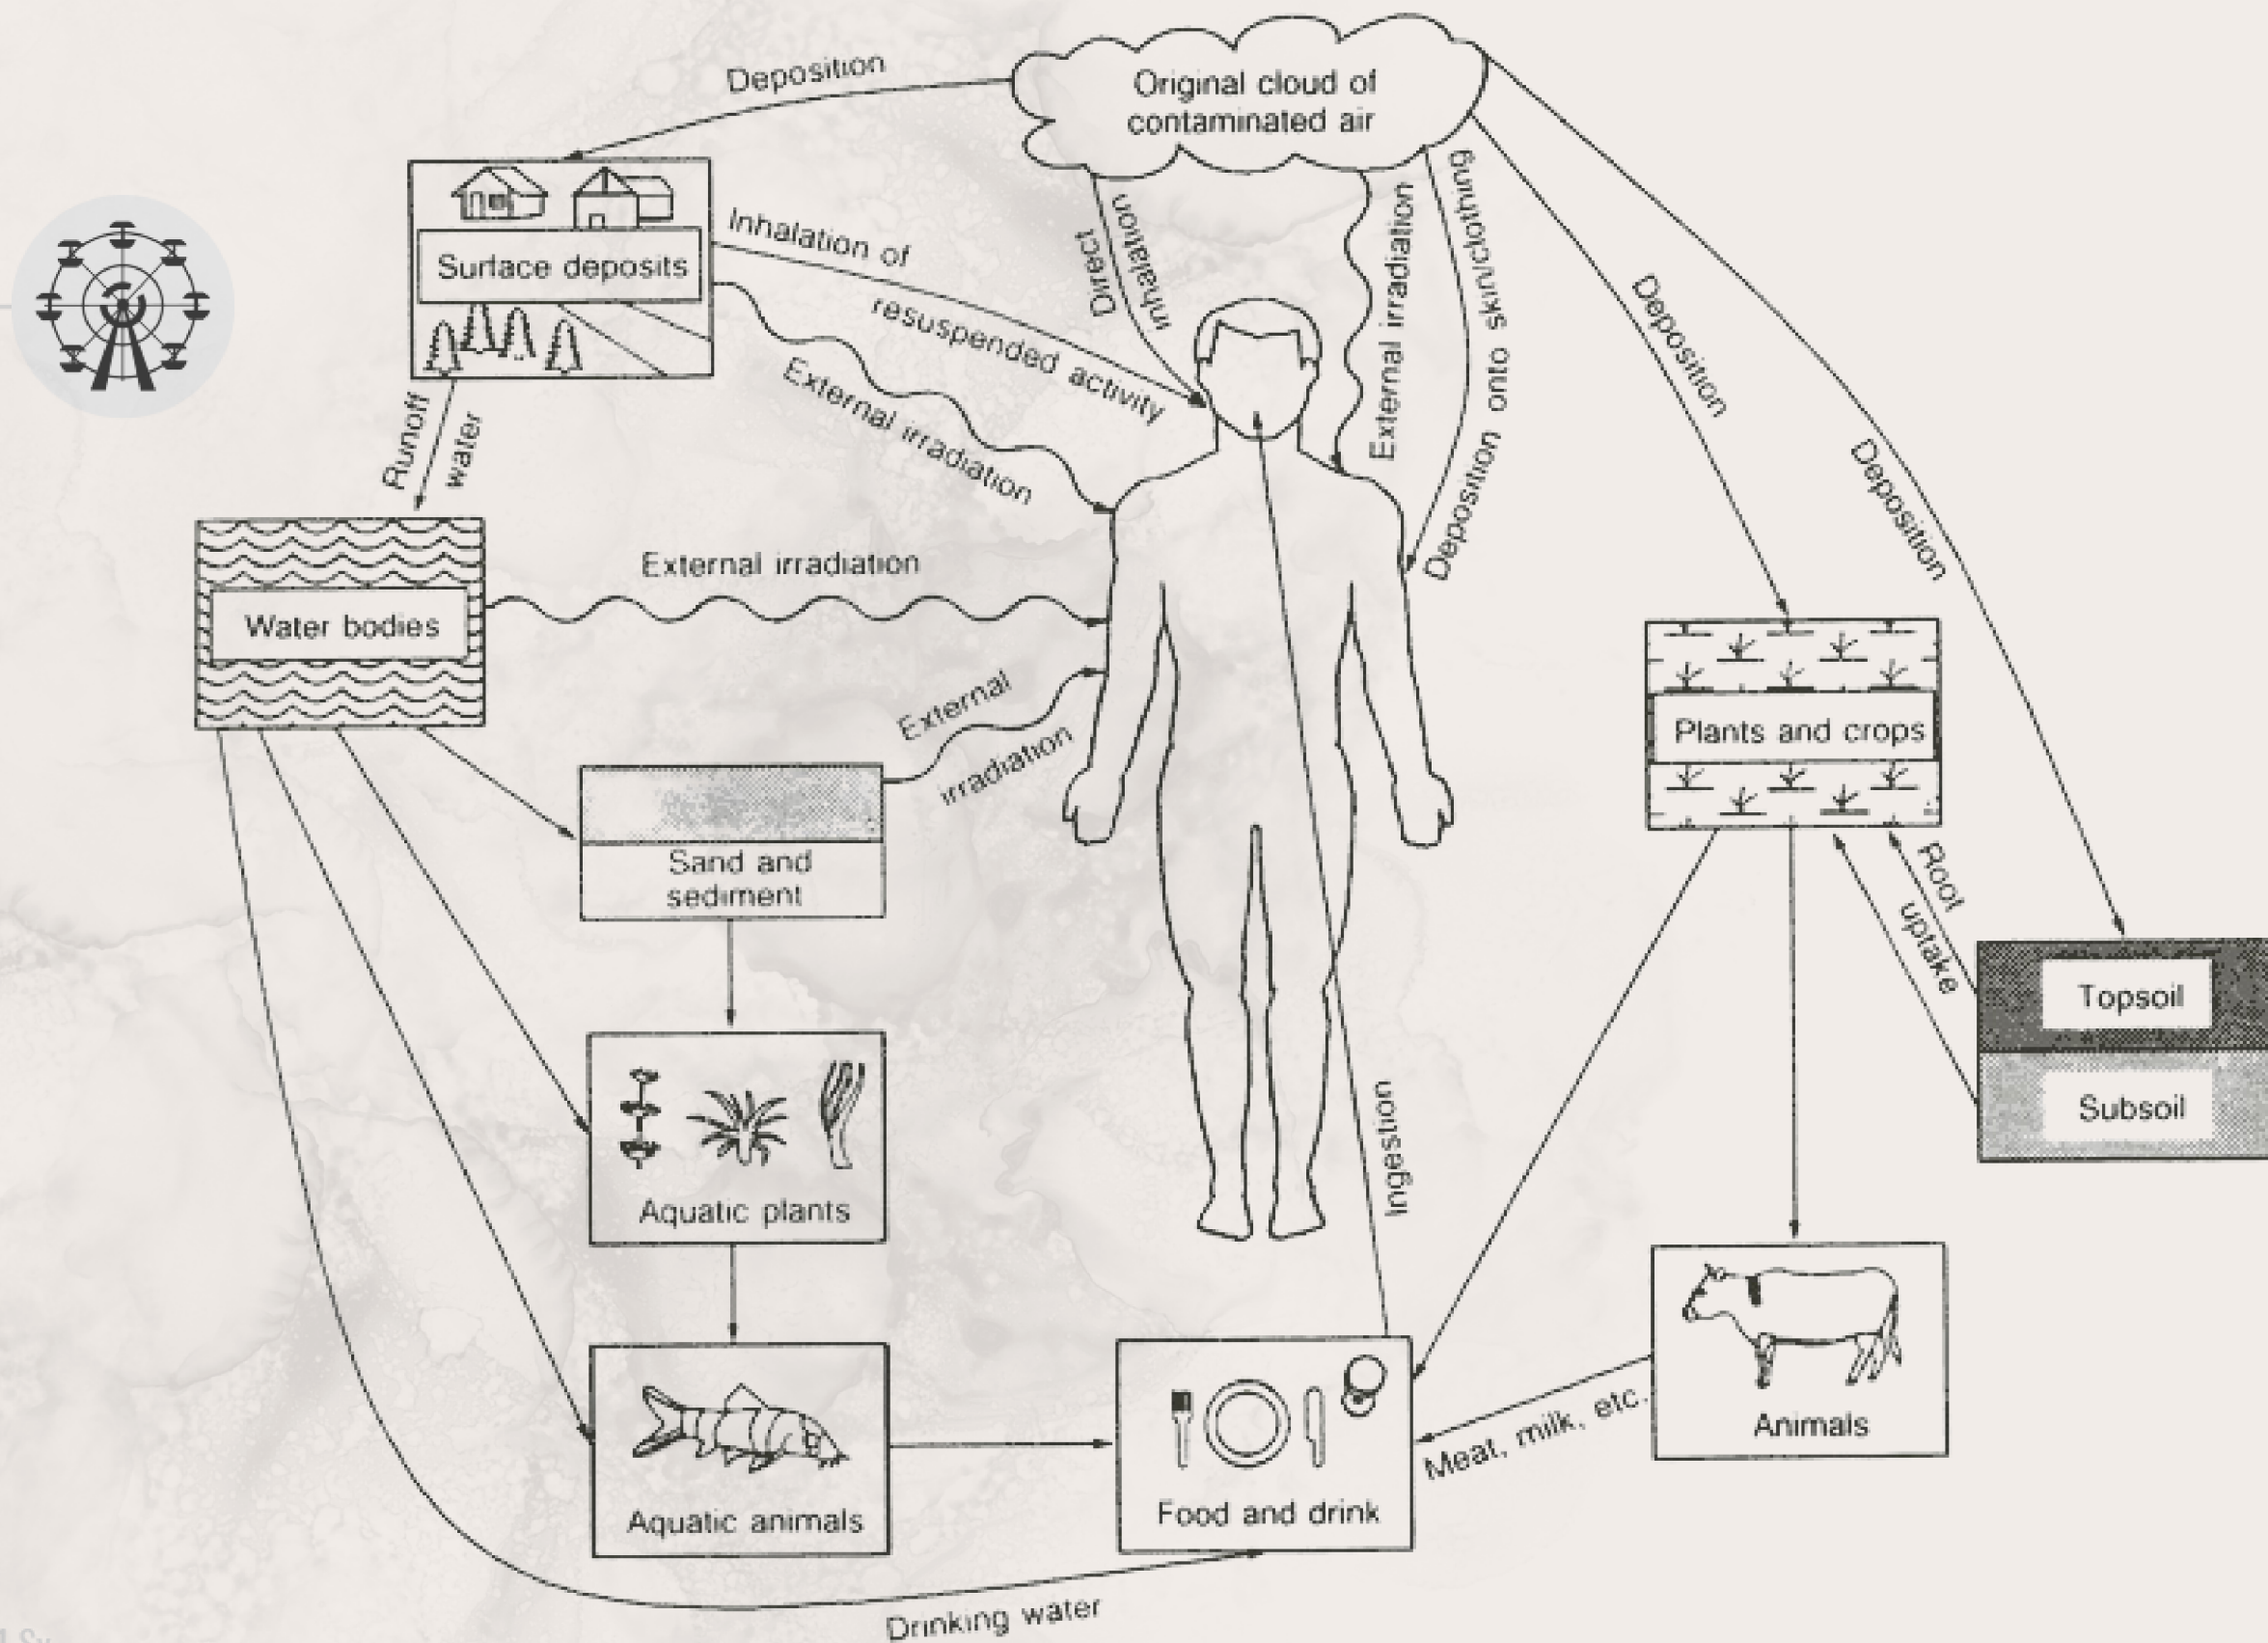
Original cloud of contaminated air

Deposition

Surface deposits

Inhalation of resuspended activity

Direct inhalation

External irradiation

Deposition onto skin/clothing

Deposition

Deposition

External irradiation

Runoff water

Water bodies

External irradiation

External irradiation

Sand and sediment

Plants and crops

Root uptake

Topsoil

Subsoil

Aquatic plants

Ingestion

Animals

Aquatic animals

Food and drink

Meat, milk, etc.

Drinking water